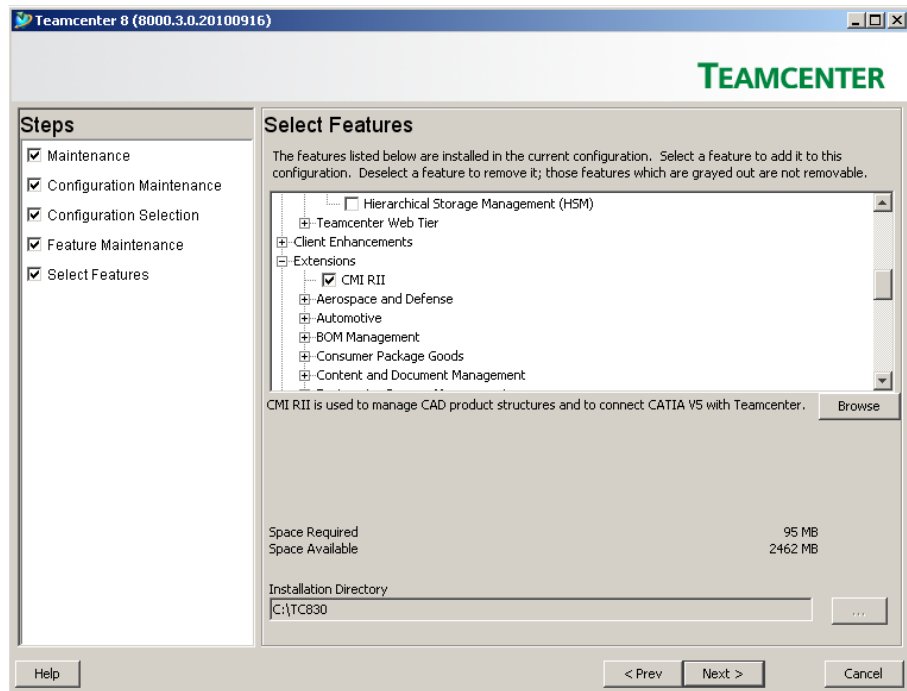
Teamcenter 8 (8000.3.0.20100916)

TEAMCENTER

Steps

Maintenance

Configuration Maintenance

Configuration Selection

Feature Maintenance

Select Features

Select Features

The features listed below are installed in the current configuration. Select a feature to add it to this configuration. Deselect a feature to remove it; those features which are grayed out are not removable.

Hierarchical Storage Management (HSM)
Teamcenter Web Tier
Client Enhancements
Extensions
CMI RII
Aerospace and Defense
Automotive
BOM Management
Consumer Package Goods
Content and Document Management

CMI RII is used to manage CAD product structures and to connect CATIA V5 with Teamcenter.

Browse

Space Required 95 MB
Space Available 2462 MB

Installation Directory

C:\TC830

...

Help

< Prev

Next >

Cancel